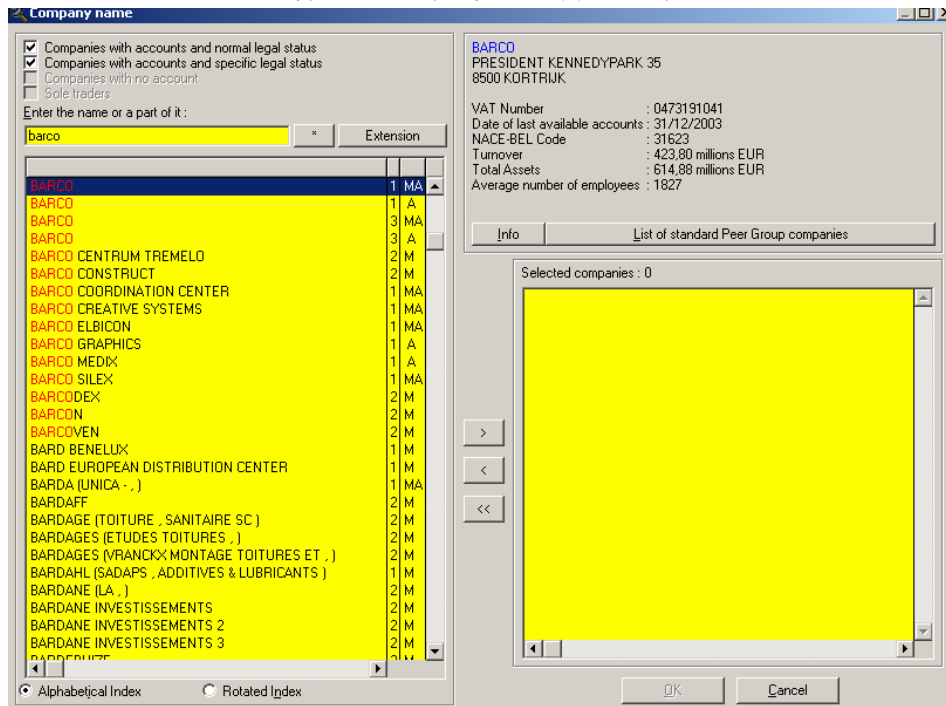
Company name

Companies with accounts and normal legal status
Companies with accounts and specific legal status
Companies with no account
Sole traders
Enter the name or a part of it :
barco
*
Extension

| | | |
|---|---|---|
| BARCO | 1 | MA |
| BARCO | 1 | A |
| BARCO | 3 | MA |
| BARCO | 3 | A |
| BARCO CENTRUM TREMELO | 2 | M |
| BARCO CONSTRUCT | 2 | M |
| BARCO COORDINATION CENTER | 1 | MA |
| BARCO CREATIVE SYSTEMS | 1 | MA |
| BARCO ELBICON | 1 | MA |
| BARCO GRAPHICS | 1 | A |
| BARCO MEDIX | 1 | A |
| BARCO SILEX | 1 | MA |
| BARCODEX | 2 | M |
| BARCON | 2 | M |
| BARCOVEN | 2 | M |
| BARD BENELUX | 1 | M |
| BARD EUROPEAN DISTRIBUTION CENTER | 1 | M |
| BARDA (UNICA - , ) | 1 | MA |
| BARDAFF | 2 | M |
| BARDAGE (TOITURE , SANITAIRE SC ) | 2 | M |
| BARDAGES (ETUDES TOITURES , ) | 2 | M |
| BARDAGES (VRANCKX MONTAGE TOITURES ET , ) | 2 | M |
| BARDAHL (SADAPS , ADDITIVES & LUBRICANTS ) | 1 | M |
| BARDANE (LA , ) | 2 | M |
| BARDANE INVESTISSEMENTS | 2 | M |
| BARDANE INVESTISSEMENTS 2 | 2 | M |
| BARDANE INVESTISSEMENTS 3 | 2 | M |

Alphabetical Index
Rotated Index

BARCO
PRESIDENT KENNEDYPARK 35
8500 KORTRIJK

VAT Number : 0473191041
Date of last available accounts : 31/12/2003
NACE-BEL Code : 31623
Turnover : 423,80 millions EUR
Total Assets : 614,88 millions EUR
Average number of employees : 1827

Info
List of standard Peer Group companies

Selected companies : 0

>
<
<<

OK
Cancel